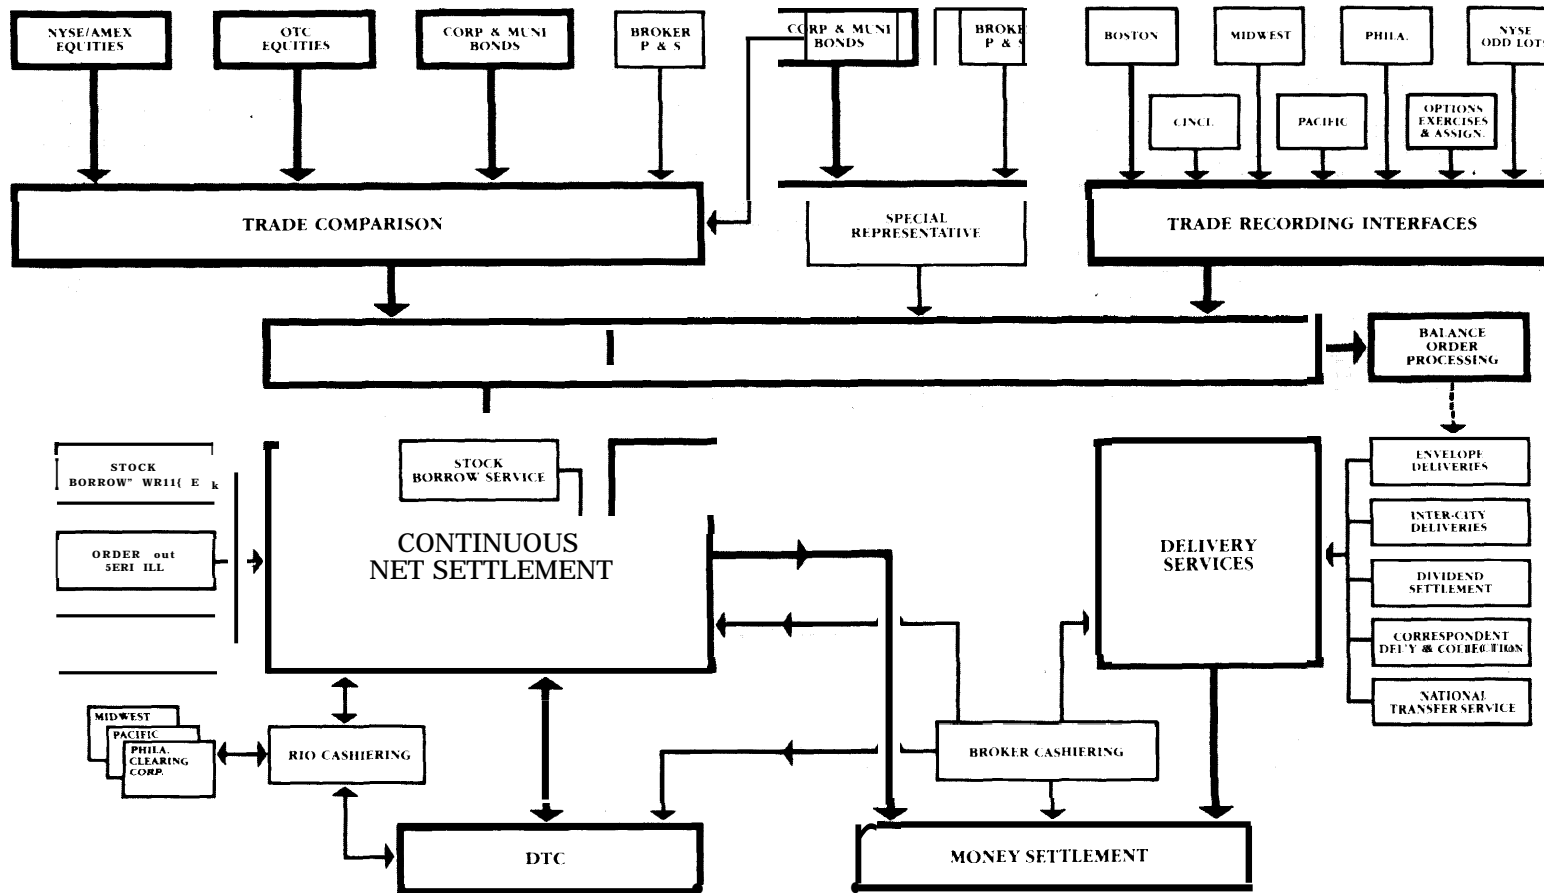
NYSE/AMEX EQUITIES

OTC EQUITIES

CORP & MUNI BONDS

BROKER P & S

CORP & MUNI BONDS

BROKE P & S

BOSTON

MIDWEST

PHILA.

NYSE ODD LOTS

CINCI.

PACIFIC

OPTIONS EXERCISES & ASSIGN.

TRADE COMPARISON

SPECIAL REPRESENTATIVE

TRADE RECORDING INTERFACES

BALANCE ORDER PROCESSING

STOCK BORROW" WR11( E k

STOCK BORROW SERVICE

ORDER out 5ERI ILL

CONTINUOUS NET SETTLEMENT

DELIVERY SERVICES

ENVELOPE DELIVERIES

INTER-CITY DELIVERIES

DIVIDEND SETTLEMENT

CORRESPONDENT DEL'Y & COLLECTION

NATIONAL TRANSFER SERVICE

MIDWEST

PACIFIC

PHILA. CLEARING CORP.

RIO CASHIERING

BROKER CASHIERING

DTC

MONEY SETTLEMENT